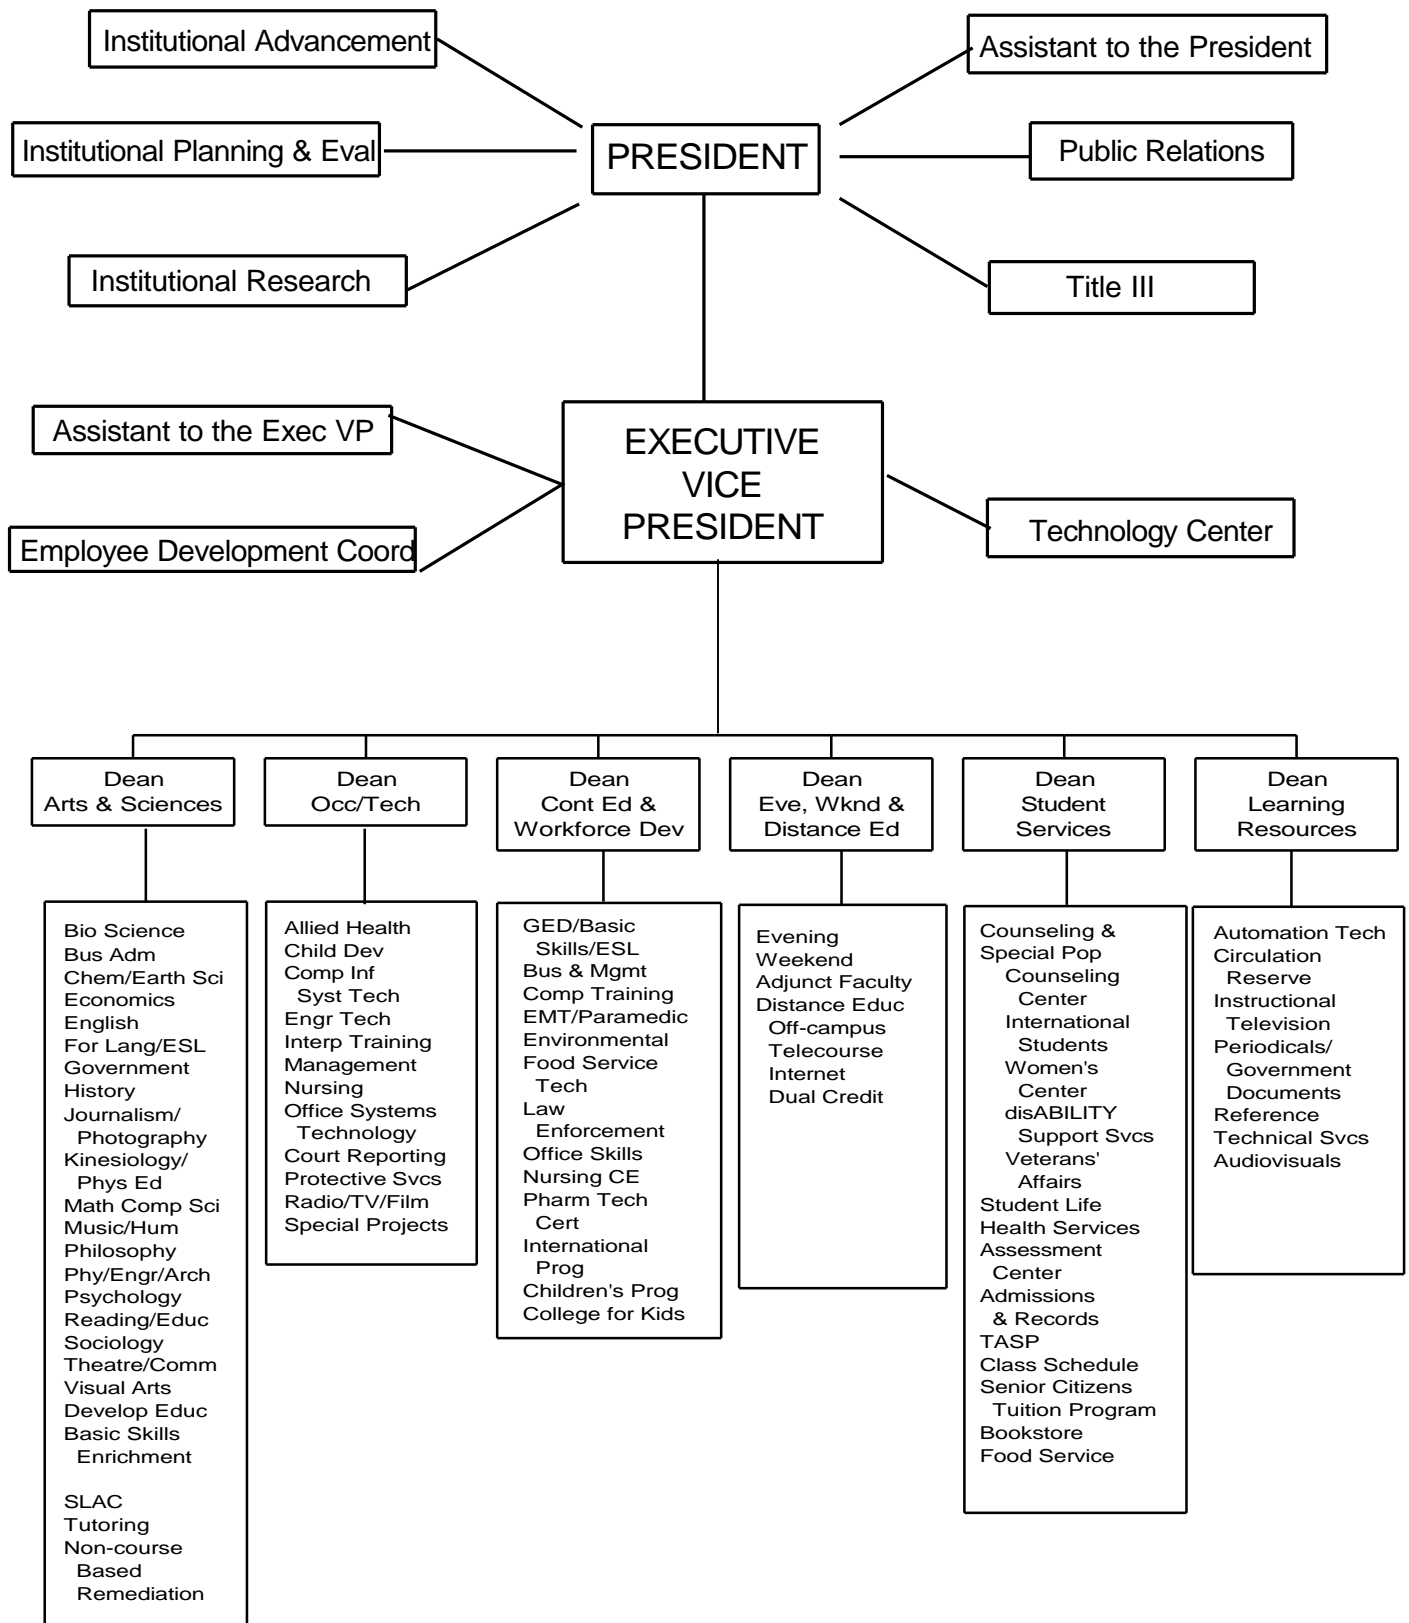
Institutional Advancement

Assistant to the President

Institutional Planning & Eval

PRESIDENT

Public Relations

Institutional Research

Title III

Assistant to the Exec VP

EXECUTIVE VICE PRESIDENT

Employee Development Coord

Technology Center

Dean Arts & Sciences

Dean Occ/Tech

Dean Cont Ed & Workforce Dev

Dean Eve, Wknd & Distance Ed

Dean Student Services

Dean Learning Resources

Bio Science
Bus Adm
Chem/Earth Sci
Economics
English
For Lang/ESL
Government
History
Journalism/ Photography
Kinesiology/ Phys Ed
Math Comp Sci
Music/Hum
Philosophy
Phy/Engr/Arch
Psychology
Reading/Educ
Sociology
Theatre/Comm
Visual Arts
Develop Educ
Basic Skills Enrichment

SLAC
Tutoring
Non-course Based Remediation

Allied Health
Child Dev
Comp Inf Syst Tech
Engr Tech
Interp Training
Management
Nursing
Office Systems Technology
Court Reporting
Protective Svcs
Radio/TV/Film
Special Projects

GED/Basic Skills/ESL
Bus & Mgmt
Comp Training
EMT/Paramedic
Environmental
Food Service Tech
Law Enforcement
Office Skills
Nursing CE
Pharm Tech Cert
International Prog
Children's Prog
College for Kids

Evening
Weekend
Adjunct Faculty
Distance Educ
Off-campus
Telecourse
Internet
Dual Credit

Counseling & Special Pop
Counseling Center
International Students
Women's Center
disABILITY Support Svcs
Veterans' Affairs
Student Life
Health Services
Assessment Center
Admissions & Records
TASP
Class Schedule
Senior Citizens Tuition Program
Bookstore
Food Service

Automation Tech
Circulation Reserve
Instructional Television
Periodicals/ Government Documents
Reference
Technical Svcs
Audiovisuals